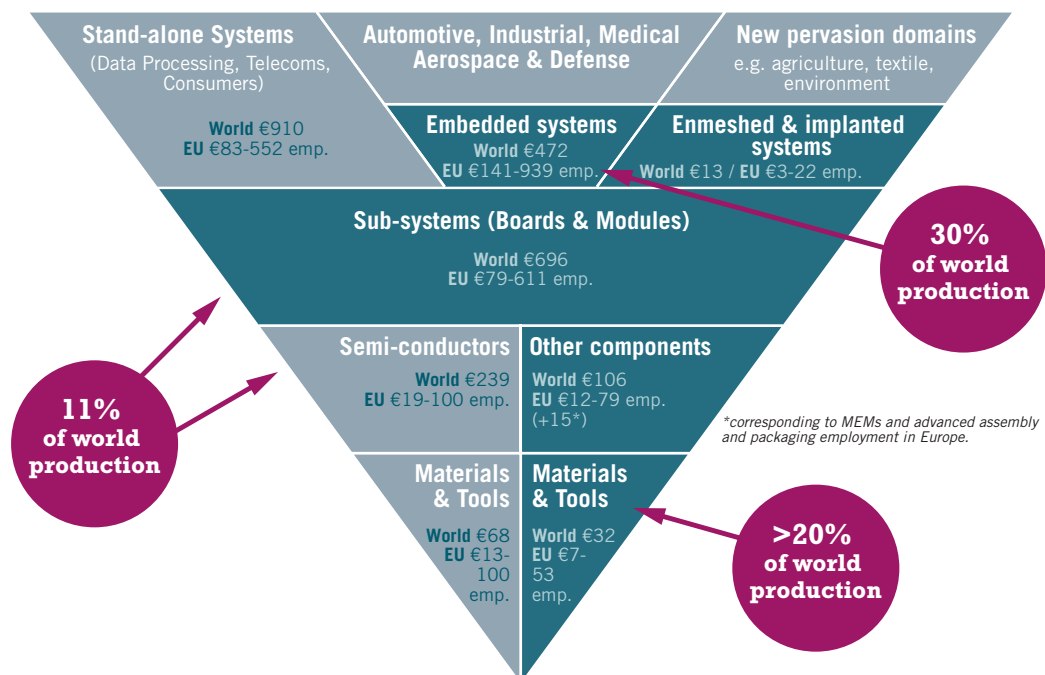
Stand-alone Systems
(Data Processing, Telecoms, Consumers)

World €910
EU €83-552 emp.

Automotive, Industrial, Medical Aerospace & Defense

New pervasion domains
e.g. agriculture, textile, environment

Embedded systems
World €472
EU €141-939 emp.

Enmeshed & implanted systems
World €13 / EU €3-22 emp.

30% of world production

Sub-systems (Boards & Modules)
World €696
EU €79-611 emp.

Semi-conductors
World €239
EU €19-100 emp.

Other components
World €106
EU €12-79 emp. (+15*)

*corresponding to MEMs and advanced assembly and packaging employment in Europe.

11% of world production

Materials & Tools
World €68
EU €13-100 emp.

Materials & Tools
World €32
EU €7-53 emp.

>20% of world production